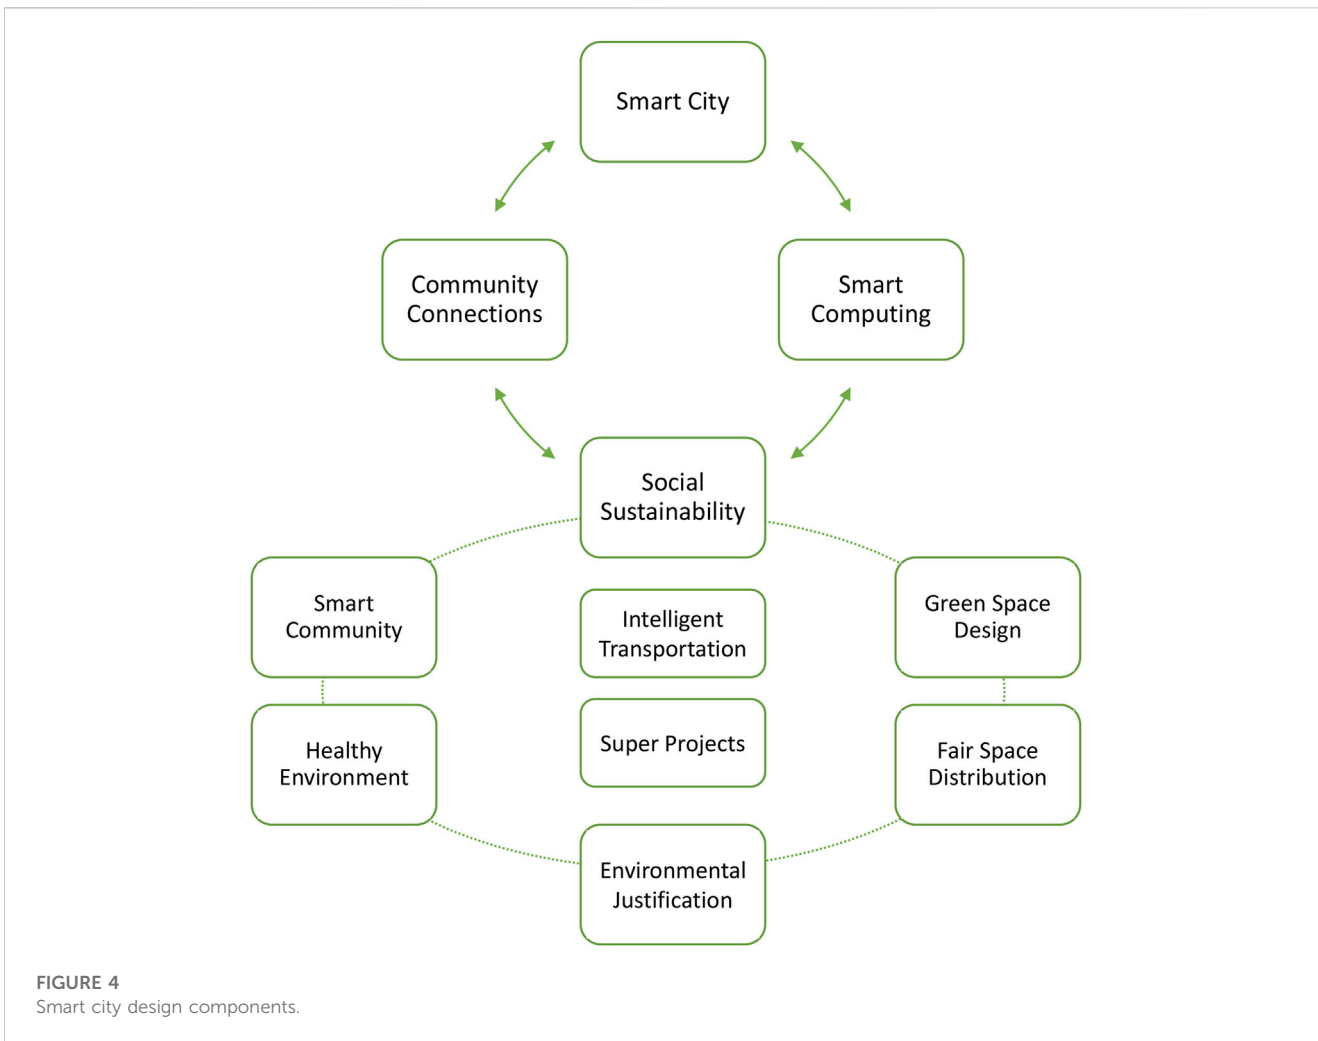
Smart City

Community Connections

Smart Computing

Social Sustainability

Smart Community

Intelligent Transportation

Green Space Design

Healthy Environment

Super Projects

Fair Space Distribution

Environmental Justification

FIGURE 4
Smart city design components.